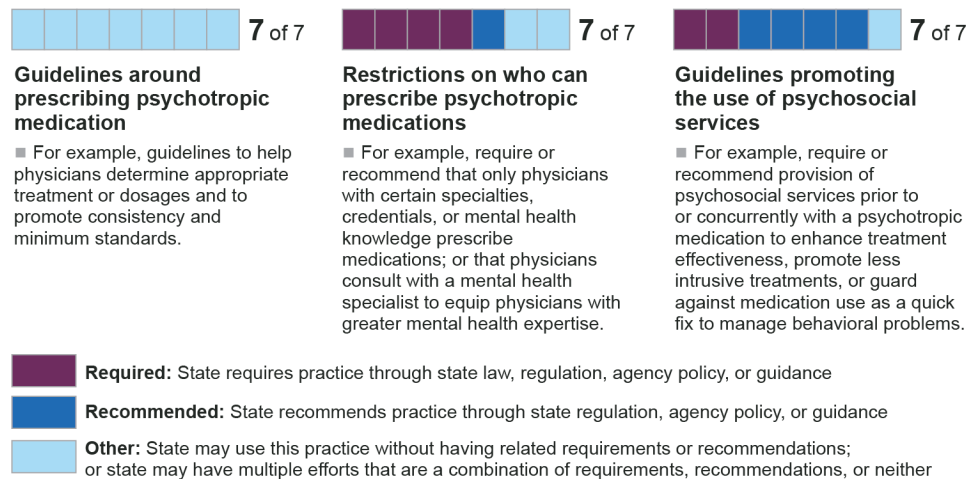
7 of 7

Guidelines around prescribing psychotropic medication

For example, guidelines to help physicians determine appropriate treatment or dosages and to promote consistency and minimum standards.

7 of 7

Restrictions on who can prescribe psychotropic medications

For example, require or recommend that only physicians with certain specialties, credentials, or mental health knowledge prescribe medications; or that physicians consult with a mental health specialist to equip physicians with greater mental health expertise.

7 of 7

Guidelines promoting the use of psychosocial services

For example, require or recommend provision of psychosocial services prior to or concurrently with a psychotropic medication to enhance treatment effectiveness, promote less intrusive treatments, or guard against medication use as a quick fix to manage behavioral problems.

**Required:** State requires practice through state law, regulation, agency policy, or guidance

**Recommended:** State recommends practice through state regulation, agency policy, or guidance

**Other:** State may use this practice without having related requirements or recommendations; or state may have multiple efforts that are a combination of requirements, recommendations, or neither